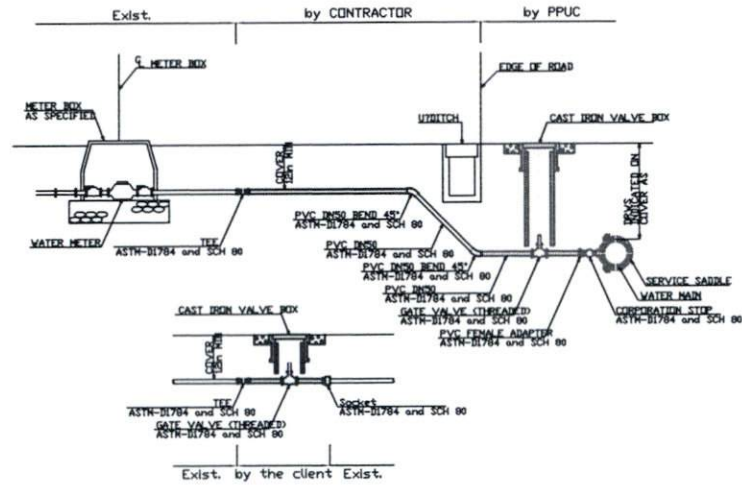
Exist.
by CONTRACTOR
by PPUC

℄ METER BOX
EDGE OF ROAD
METER BOX AS SPECIFIED
U-DITCH
CAST IRON VALVE BOX
COVER 1m MIN
DEPTH AS INDICATED ON DRAWS
WATER METER
TEE
ASTM-D1784 and SCH 80
PVC DN50 BEND 45°
ASTM-D1784 and SCH 80
PVC DN50
ASTM-D1784 and SCH 80
PVC DN50 BEND 45°
ASTM-D1784 and SCH 80
PVC DN50
ASTM-D1784 and SCH 80
GATE VALVE (THREADED)
ASTM-D1784 and SCH 80
PVC FEMALE ADAPTER
ASTM-D1784 and SCH 80
SERVICE SADDLE
WATER MAIN
CORPORATION STOP
ASTM-D1784 and SCH 80

CAST IRON VALVE BOX
COVER 1m MIN
TEE
ASTM-D1784 and SCH 80
Socket
ASTM-D1784 and SCH 80
GATE VALVE (THREADED)
ASTM-D1784 and SCH 80

Exist. by the client Exist.